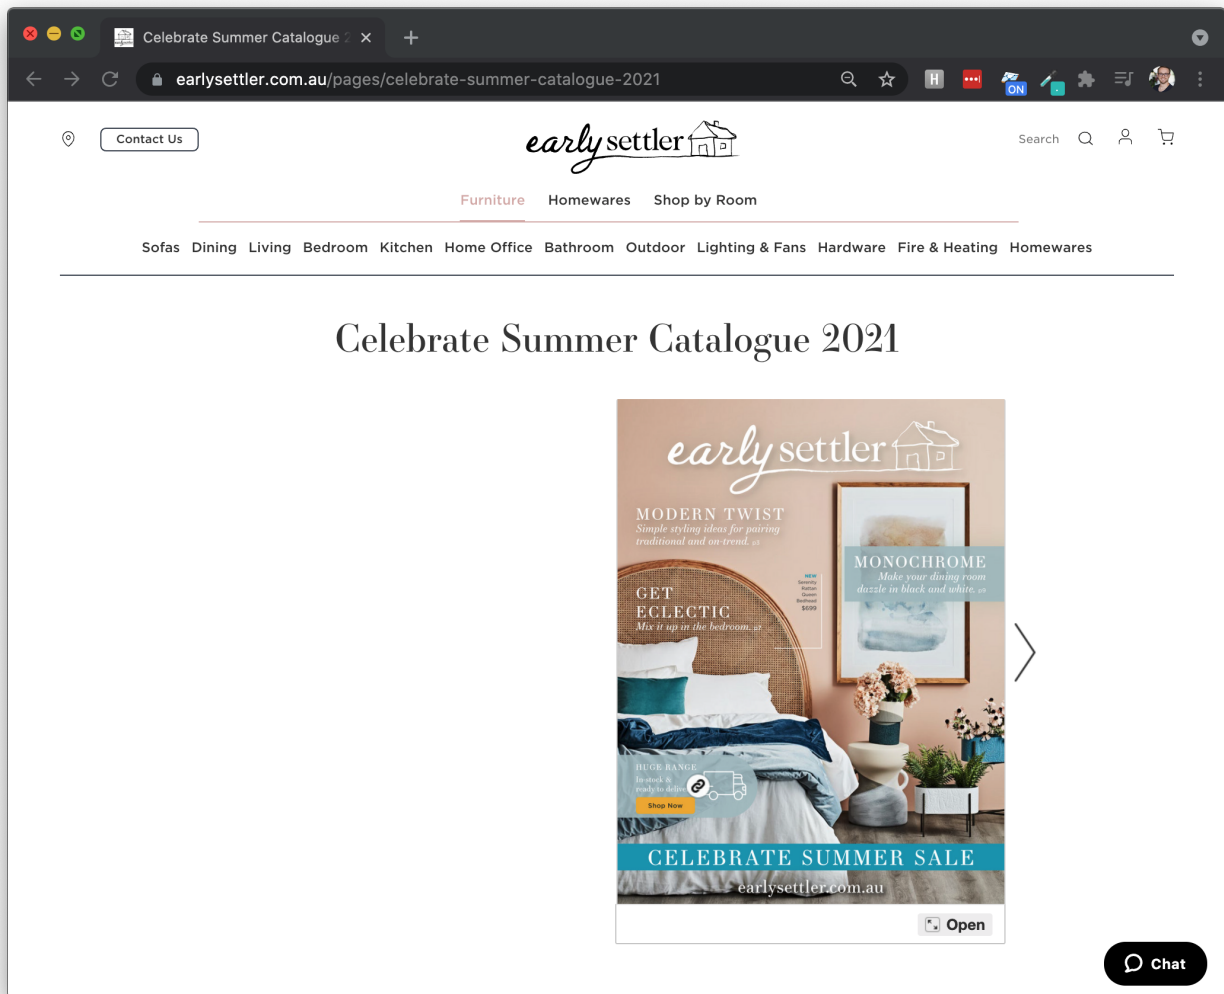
Celebrate Summer Catalogue 2

earlysettler.com.au/pages/celebrate-summer-catalogue-2021

H ON

Contact Us

early settler

Search

Furniture Homewares Shop by Room

Sofas Dining Living Bedroom Kitchen Home Office Bathroom Outdoor Lighting & Fans Hardware Fire & Heating Homewares

Celebrate Summer Catalogue 2021

early settler

MODERN TWIST
Simple styling ideas for pairing traditional and on-trend. p5

MONOCHROME
Make your dining room dazzle in black and white. p8

GET ECLECTIC
Mix it up in the bedroom. p2

NEW
Serenity Rattan Queen Bedhead
$699

HUGE RANGE
In-stock & ready to deliver
Shop Now

CELEBRATE SUMMER SALE
earlysettler.com.au

Open

Chat